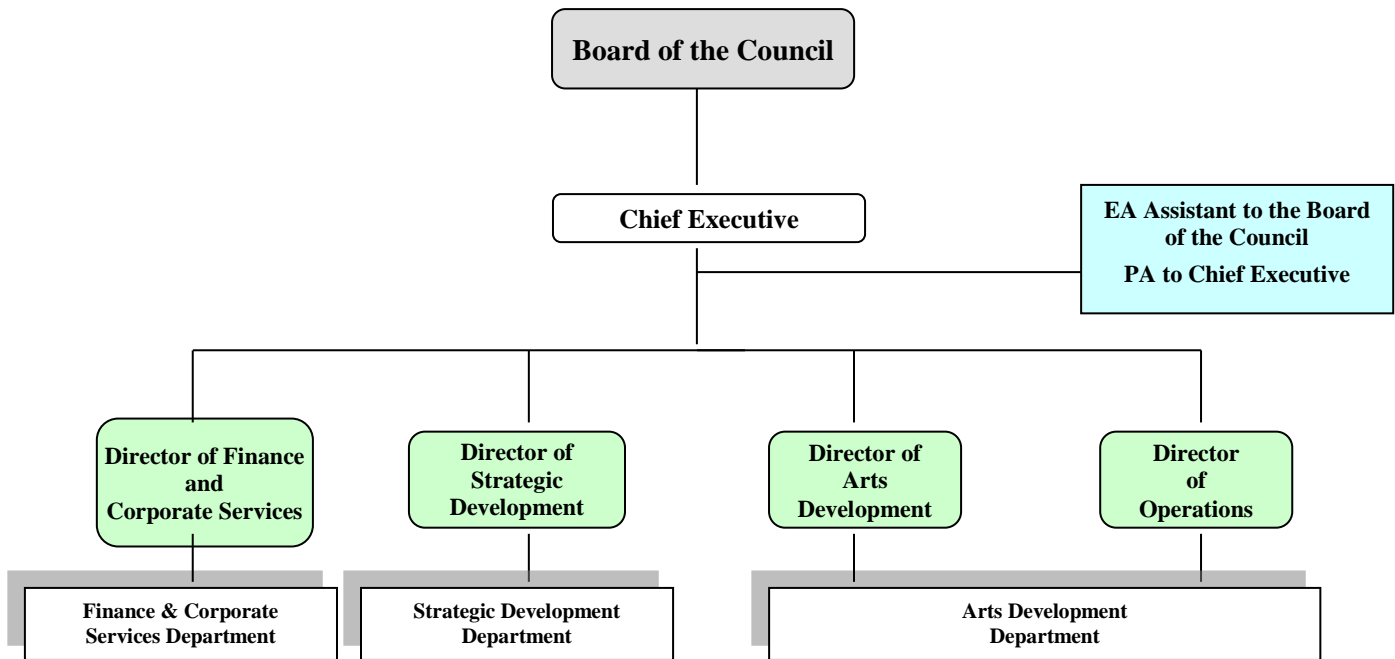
Board of the Council

Chief Executive

EA Assistant to the Board of the Council
PA to Chief Executive

Director of Finance and Corporate Services

Director of Strategic Development

Director of Arts Development

Director of Operations

Finance & Corporate Services Department

Strategic Development Department

Arts Development Department